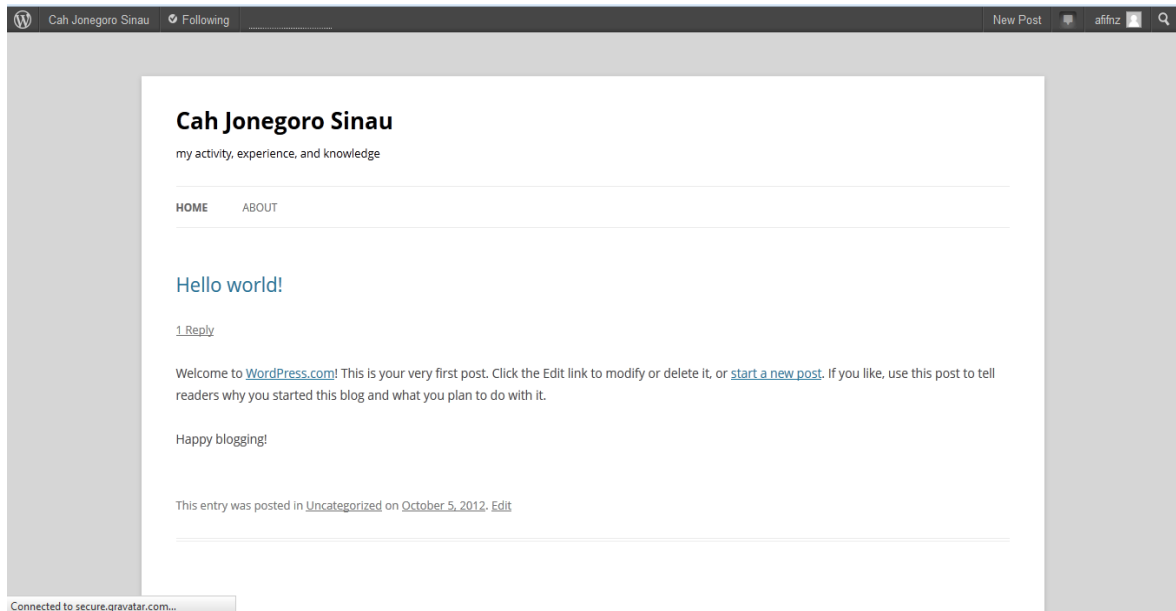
Cah Jonegoro Sinau Following New Post afifnz

Cah Jonegoro Sinau

my activity, experience, and knowledge

HOME ABOUT

Hello world!

1 Reply

Welcome to WordPress.com! This is your very first post. Click the Edit link to modify or delete it, or start a new post. If you like, use this post to tell readers why you started this blog and what you plan to do with it.

Happy blogging!

This entry was posted in Uncategorized on October 5, 2012. Edit

Connected to secure.gravatar.com...